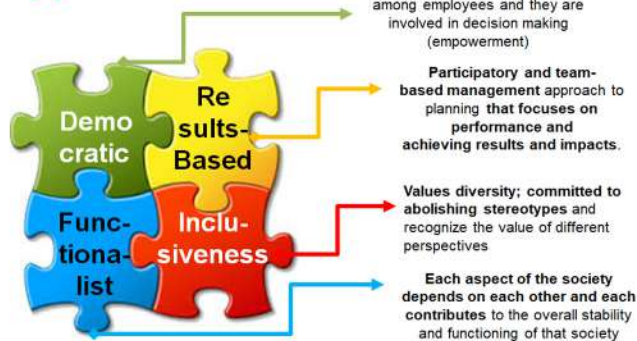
among employees and they are involved in decision making (empowerment)

Democratic

Results-Based

Functionalist

Inclusiveness

Participatory and team-based management approach to planning that focuses on performance and achieving results and impacts.

Values diversity; committed to abolishing stereotypes and recognize the value of different perspectives

Each aspect of the society depends on each other and each contributes to the overall stability and functioning of that society